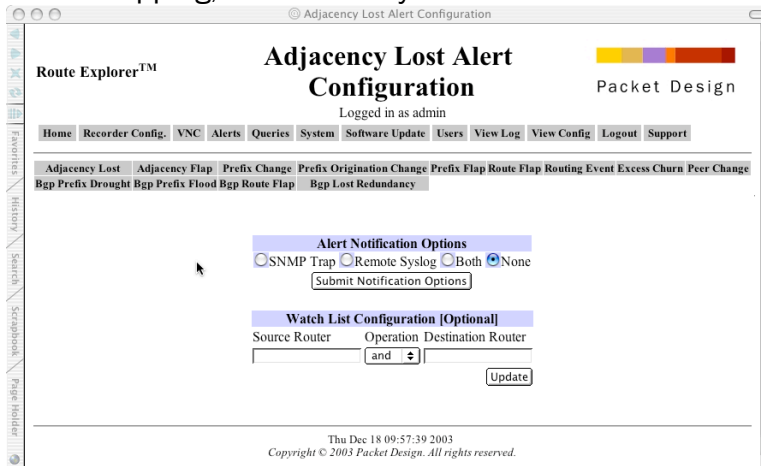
Adjacency Lost Alert Configuration

Favorites History Search Scrapbook Page Holder

Route Explorer$^{TM}$

Adjacency Lost Alert Configuration

Logged in as admin

Packet Design

Home Recorder Config. VNC Alerts Queries System Software Update Users View Log View Config Logout Support

Adjacency Lost Adjacency Flap Prefix Change Prefix Origination Change Prefix Flap Route Flap Routing Event Excess Churn Peer Change Bgp Prefix Drought Bgp Prefix Flood Bgp Route Flap Bgp Lost Redundancy

Alert Notification Options

SNMP Trap Remote Syslog Both None

Submit Notification Options

Watch List Configuration [Optional]

Source Router Operation Destination Router

and

Update

Thu Dec 18 09:57:39 2003

Copyright © 2003 Packet Design. All rights reserved.